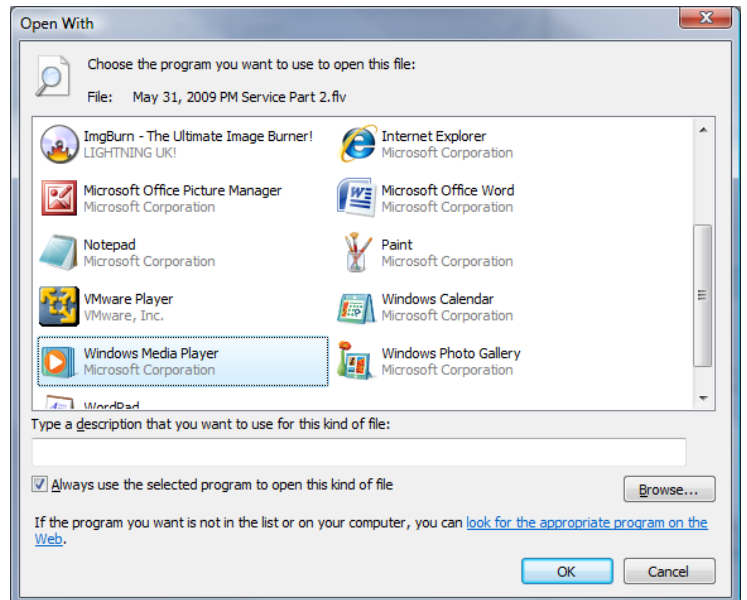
Open With

Choose the program you want to use to open this file:

File: May 31, 2009 PM Service Part 2.flv

ImgBurn - The Ultimate Image Burner!
LIGHTNING UK!

Internet Explorer
Microsoft Corporation

Microsoft Office Picture Manager
Microsoft Corporation

Microsoft Office Word
Microsoft Corporation

Notepad
Microsoft Corporation

Paint
Microsoft Corporation

VMware Player
VMware, Inc.

Windows Calendar
Microsoft Corporation

Windows Media Player
Microsoft Corporation

Windows Photo Gallery
Microsoft Corporation

WordPad

Type a description that you want to use for this kind of file:

Always use the selected program to open this kind of file

Browse...

If the program you want is not in the list or on your computer, you can look for the appropriate program on the Web.

OK

Cancel